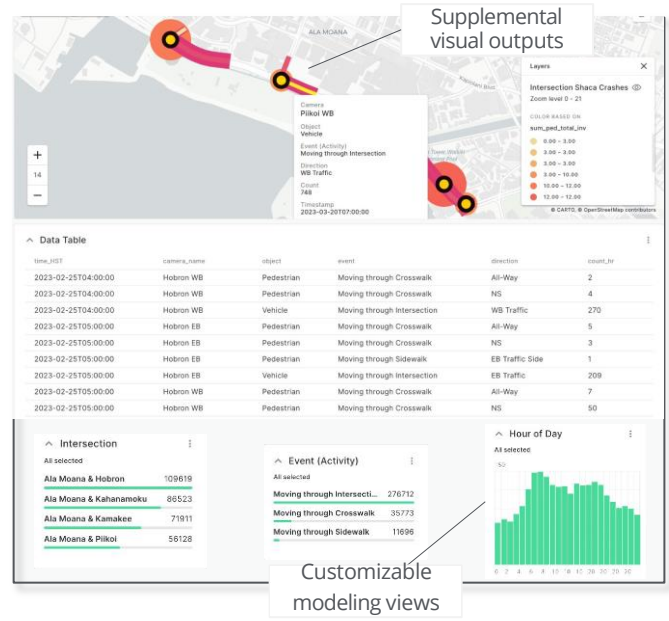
Supplemental visual outputs

ALA MOANA

Camera
Piikoi WB
Object
Vehicle
Event (Activity)
Moving through Intersection
Direction
WB Traffic
Count
748
Timestamp
2023-03-20T07:00:00

Layers
Intersection Shaca Crashes
Zoom level 0 - 21
COLOR BASED ON
sum_ped_total_inv
0.00 - 3.00
3.00 - 3.00
3.00 - 3.00
3.00 - 10.00
10.00 - 12.00
12.00 - 12.00

+
14
−

© CARTO, © OpenStreetMap contributors

Data Table

| time_HST | camera_name | object | event | direction | count_hr |
|---|---|---|---|---|---|
| 2023-02-25T04:00:00 | Hobron WB | Pedestrian | Moving through Crosswalk | All-Way | 2 |
| 2023-02-25T04:00:00 | Hobron WB | Pedestrian | Moving through Crosswalk | NS | 4 |
| 2023-02-25T04:00:00 | Hobron WB | Vehicle | Moving through Intersection | WB Traffic | 270 |
| 2023-02-25T05:00:00 | Hobron EB | Pedestrian | Moving through Crosswalk | All-Way | 5 |
| 2023-02-25T05:00:00 | Hobron EB | Pedestrian | Moving through Crosswalk | NS | 3 |
| 2023-02-25T05:00:00 | Hobron EB | Pedestrian | Moving through Sidewalk | EB Traffic Side | 1 |
| 2023-02-25T05:00:00 | Hobron EB | Vehicle | Moving through Intersection | EB Traffic | 209 |
| 2023-02-25T05:00:00 | Hobron WB | Pedestrian | Moving through Crosswalk | All-Way | 7 |
| 2023-02-25T05:00:00 | Hobron WB | Pedestrian | Moving through Crosswalk | NS | 50 |

Intersection
All selected
Ala Moana & Hobron 109619
Ala Moana & Kahanamoku 86523
Ala Moana & Kamakee 71911
Ala Moana & Piikoi 56128

Event (Activity)
All selected
Moving through Intersecti... 276712
Moving through Crosswalk 35773
Moving through Sidewalk 11696

Hour of Day
All selected
53
0 2 4 6 8 10 12 14 16 18 20 22

Customizable modeling views